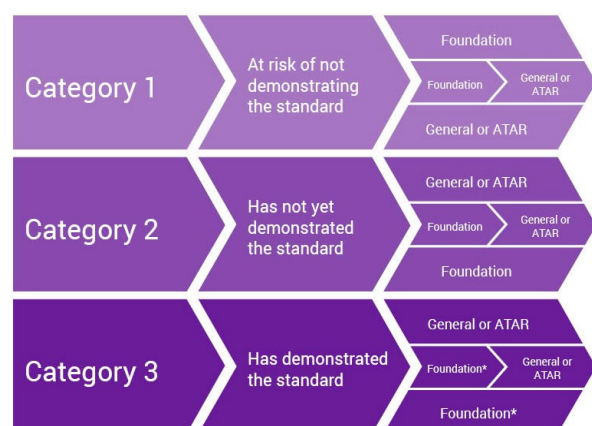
Category 1

At risk of not demonstrating the standard

Foundation

Foundation

General or ATAR

General or ATAR

Category 2

Has not yet demonstrated the standard

General or ATAR

Foundation

General or ATAR

Foundation

Category 3

Has demonstrated the standard

General or ATAR

Foundation*

General or ATAR

Foundation*